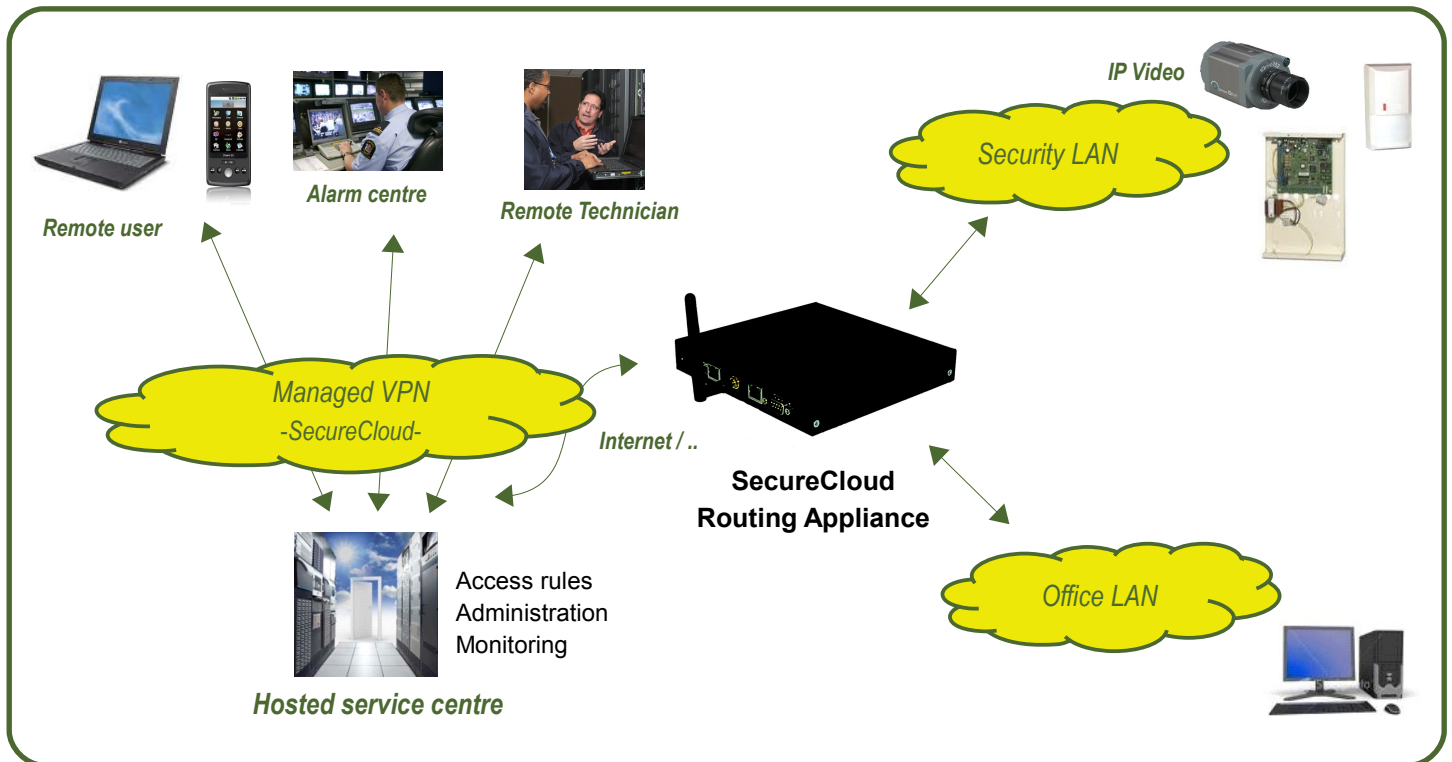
IP Video

Security LAN

Remote user

Alarm centre

Remote Technician

Managed VPN
-SecureCloud-

Internet / ..

SecureCloud
Routing Appliance

Access rules
Administration
Monitoring

Hosted service centre

Office LAN